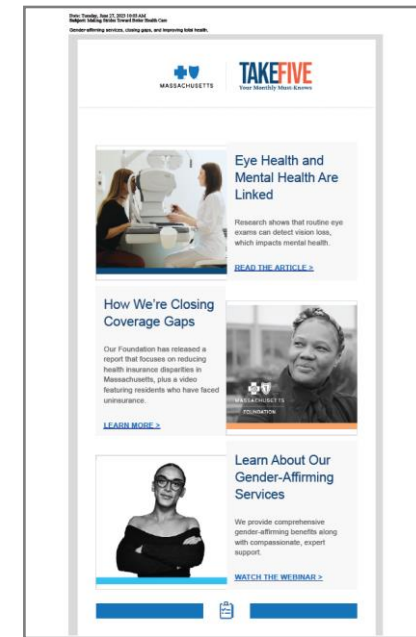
Date: Tuesday, June 27, 2023 10:03 AM
Subject: Making Strides Toward Better Health Care

Gender-affirming services, closing gaps, and improving total health.

MASSACHUSETTS

TAKEFIVE
Your Monthly Must-Knows

Eye Health and Mental Health Are Linked

Research shows that routine eye exams can detect vision loss, which impacts mental health.

READ THE ARTICLE >

How We're Closing Coverage Gaps

Our Foundation has released a report that focuses on reducing health insurance disparities in Massachusetts, plus a video featuring residents who have faced uninsurance.

LEARN MORE >

MASSACHUSETTS
FOUNDATION

Learn About Our Gender-Affirming Services

We provide comprehensive gender-affirming benefits along with compassionate, expert support.

WATCH THE WEBINAR >